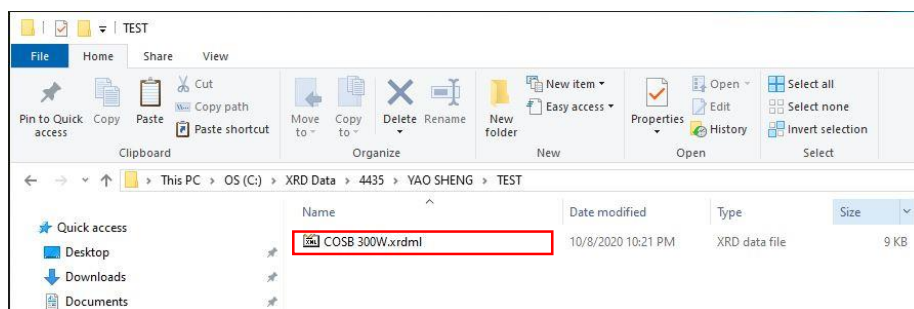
TEST

File Home Share View

Pin to Quick access Copy Paste Cut Copy path Paste shortcut
Clipboard

Move to Copy to Delete Rename
Organize

New folder New item Easy access
New

Properties Open Edit History
Open

Select all Select none Invert selection
Select

This PC > OS (C:) > XRD Data > 4435 > YAO SHENG > TEST

Quick access
Desktop
Downloads
Documents

| Name | Date modified | Type | Size |
|---|---|---|---|
| COSB 300W.xrdml | 10/8/2020 10:21 PM | XRD data file | 9 KB |